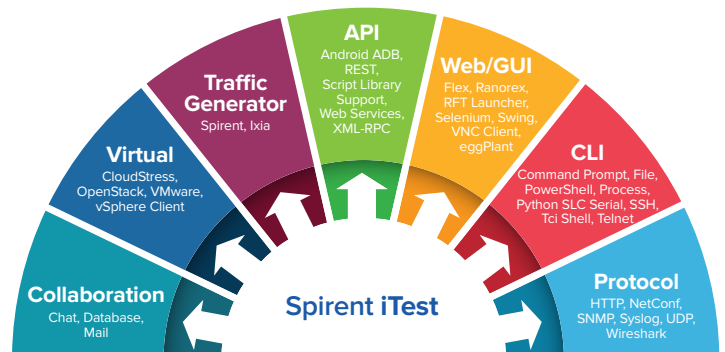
Collaboration
Chat, Database, Mail

Virtual
CloudStress, OpenStack, VMware, vSphere Client

Traffic Generator
Spirent, Ixia

API
Android ADB, REST, Script Library Support, Web Services, XML-RPC

Web/GUI
Flex, Ranorex, RFT Launcher, Selenium, Swing, VNC Client, eggPlant

CLI
Command Prompt, File, PowerShell, Process, Python SLC Serial, SSH, Tcl Shell, Telnet

Protocol
HTTP, NetConf, SNMP, Syslog, UDP, Wireshark

Spirent iTest